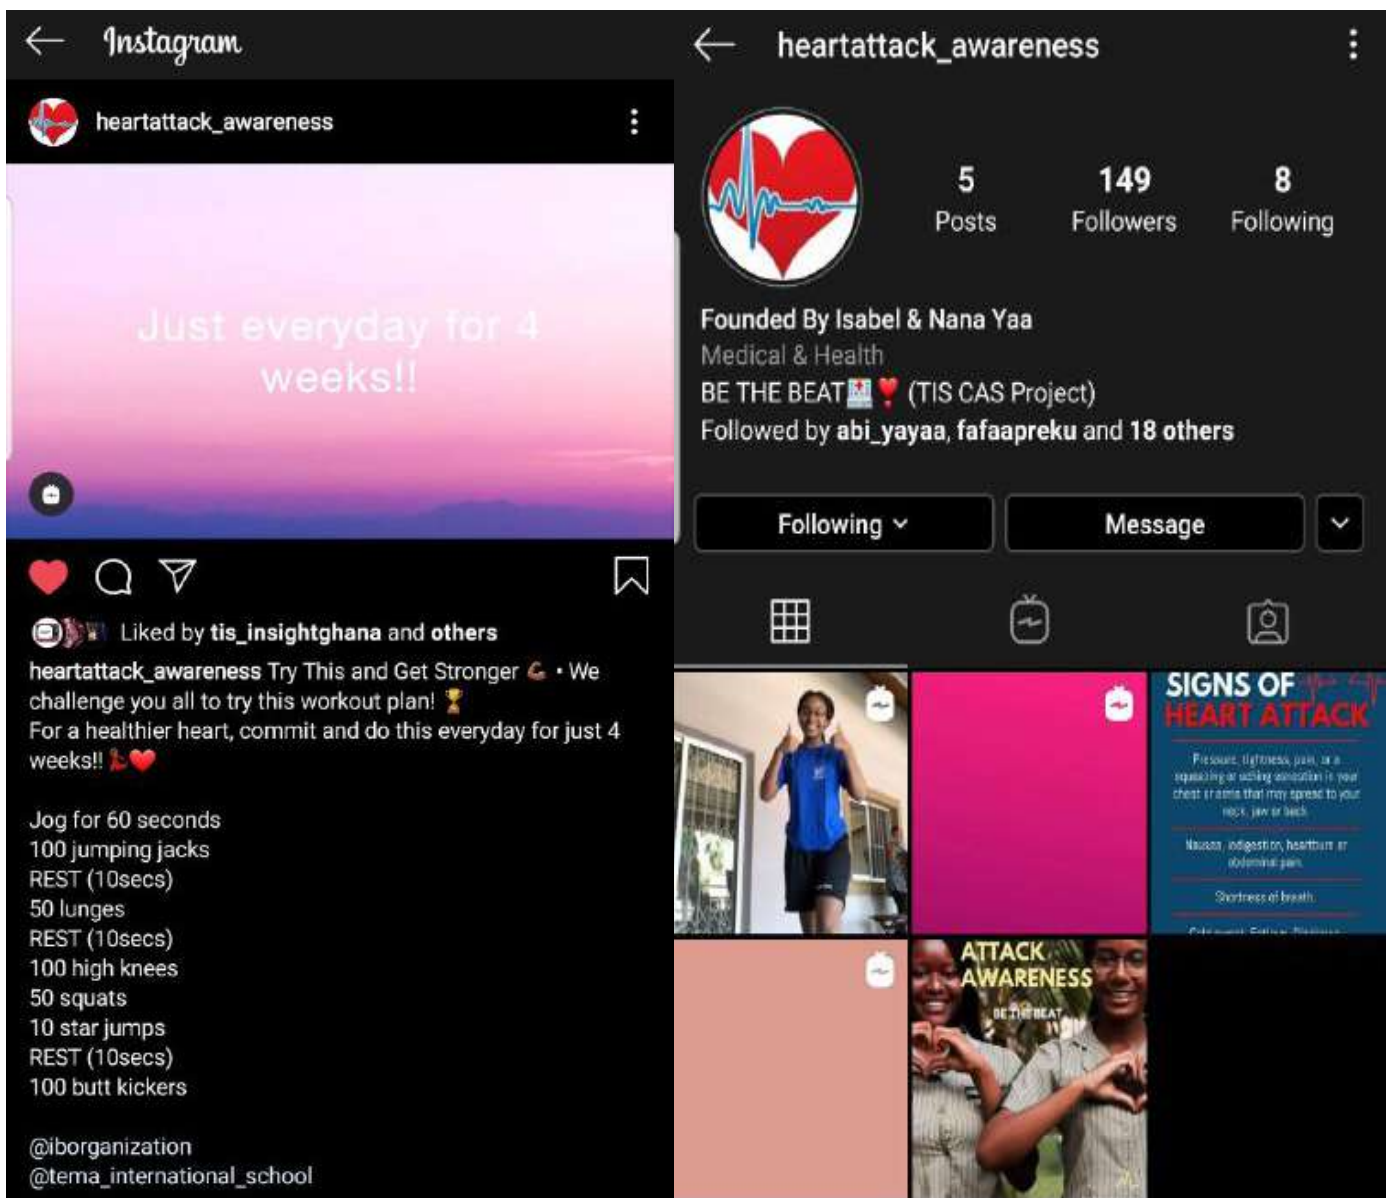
Instagram

heartattack_awareness

Just everyday for 4 weeks!!

Liked by tis_insightghana and others

heartattack_awareness Try This and Get Stronger 💪 • We challenge you all to try this workout plan! 🏆
For a healthier heart, commit and do this everyday for just 4 weeks!! 💃❤️

Jog for 60 seconds
100 jumping jacks
REST (10secs)
50 lunges
REST (10secs)
100 high knees
50 squats
10 star jumps
REST (10secs)
100 butt kickers

@iborganization
@tema_international_school

heartattack_awareness

5 Posts
149 Followers
8 Following

Founded By Isabel & Nana Yaa
Medical & Health
BE THE BEAT🏥❣️ (TIS CAS Project)
Followed by abi_yayaa, fafaapreku and 18 others

Following
Message

SIGNS OF HEART ATTACK

Pressure, tightness, pain, or a squeezing or aching sensation in your chest or arms that may spread to your neck, jaw or back.

Nausea, indigestion, heartburn or abdominal pain.

Shortness of breath.

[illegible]

ATTACK AWARENESS
BE THE BEAT